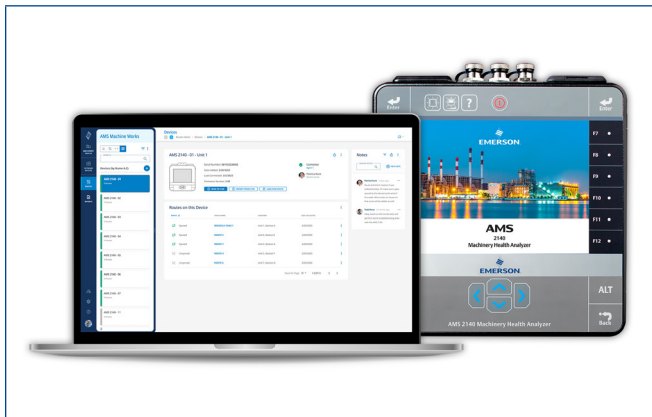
AMS Machine Works

Devices

AMS 2140 - 01 - Unit 1

Routes on this Device

Notes

AMS 2140 - 01

AMS 2140 - 02

AMS 2140 - 03

AMS 2140 - 04

AMS 2140 - 05

AMS 2140 - 06

AMS 2140 - 07

AMS 2140 - 11

Enter

Enter

F7

F8

F9

F10

F11

F12

EMERSON

AMS

2140

Machinery Health Analyzer

EMERSON

ALT

Back

AMS 2140 Machinery Health Analyzer